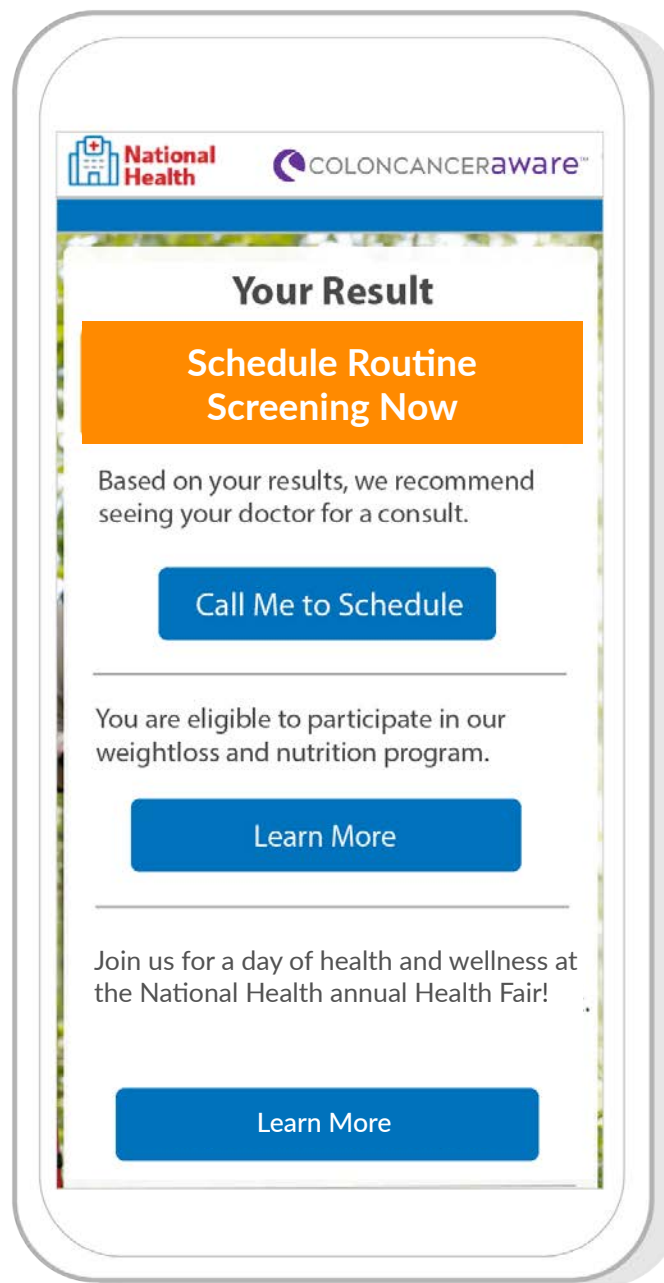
National Health

COLONCANCERaware™

Your Result

Schedule Routine Screening Now

Based on your results, we recommend seeing your doctor for a consult.

Call Me to Schedule

You are eligible to participate in our weightloss and nutrition program.

Learn More

Join us for a day of health and wellness at the National Health annual Health Fair!

Learn More